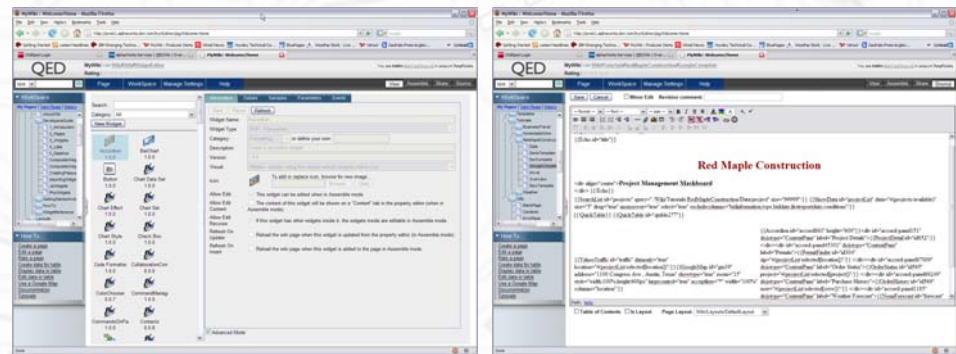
QED

Page WorkSpace Manage Settings Help

WorkSpace

Search:
Category: All
New Widget

Accordion
Bar Chart
Button
Chart Data Set
Chart Effect
Chart Set
Chart Style
Chart Box
Code Formatter
CollaborationCon
ColorChooser
CommonMessag
CommandDeFla
Contacts

Information Details Services Parameters Events

Widget Name
Widget Type
Category
Description
Version
Visual
Icon
Allow Edit
Allow Edit Content
Allow Edit Recover
Refresh On Update
Refresh On Insert

Advanced Mode

How To

QED

Page WorkSpace Manage Settings Help

Save Cancel Minor Edit Revision comment:

Red Maple Construction

Project Management Mashboard

Table of Contents In Layout Page Layout